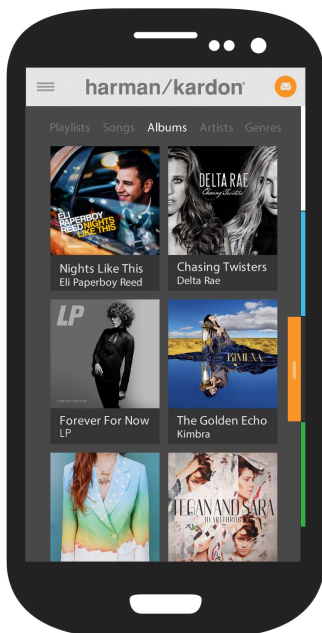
harman/kardon

Playlists Songs Albums Artists Genres

ELI PAPERBOY REED NIGHTS LIKE THIS

Nights Like This
Eli Paperboy Reed

DELTA RAE
Chasing Twisters

Chasing Twisters
Delta Rae

LP

Forever For Now
LP

KIMBRA

The Golden Echo
Kimbra

TEGAN AND SARA
THE HEART THROB